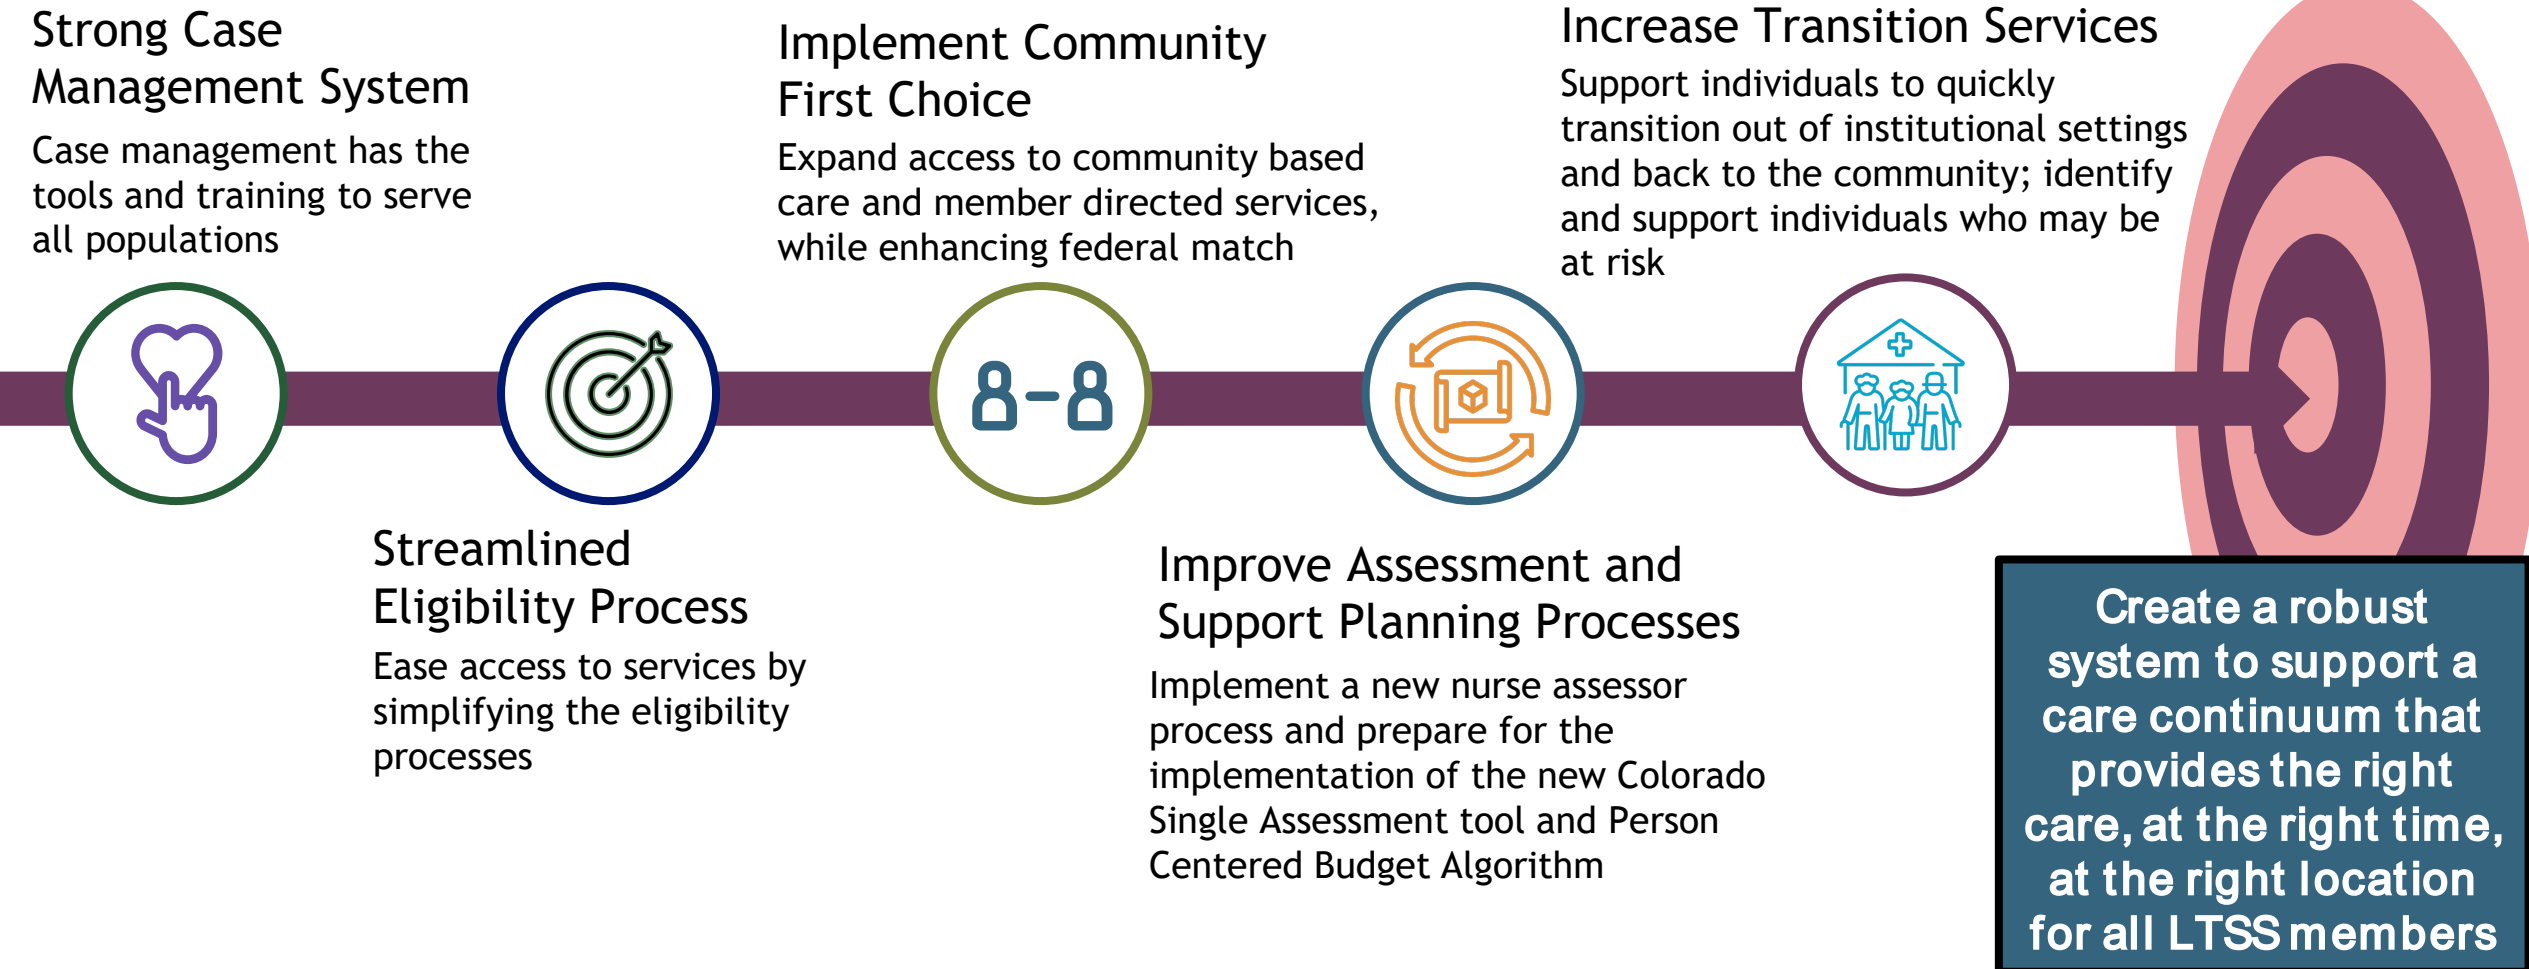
Strong Case Management System

Case management has the tools and training to serve all populations

Streamlined Eligibility Process

Ease access to services by simplifying the eligibility processes

Implement Community First Choice

Expand access to community based care and member directed services, while enhancing federal match

8-8

Improve Assessment and Support Planning Processes

Implement a new nurse assessor process and prepare for the implementation of the new Colorado Single Assessment tool and Person Centered Budget Algorithm

Increase Transition Services

Support individuals to quickly transition out of institutional settings and back to the community; identify and support individuals who may be at risk

Create a robust system to support a care continuum that provides the right care, at the right time, at the right location for all LTSS members